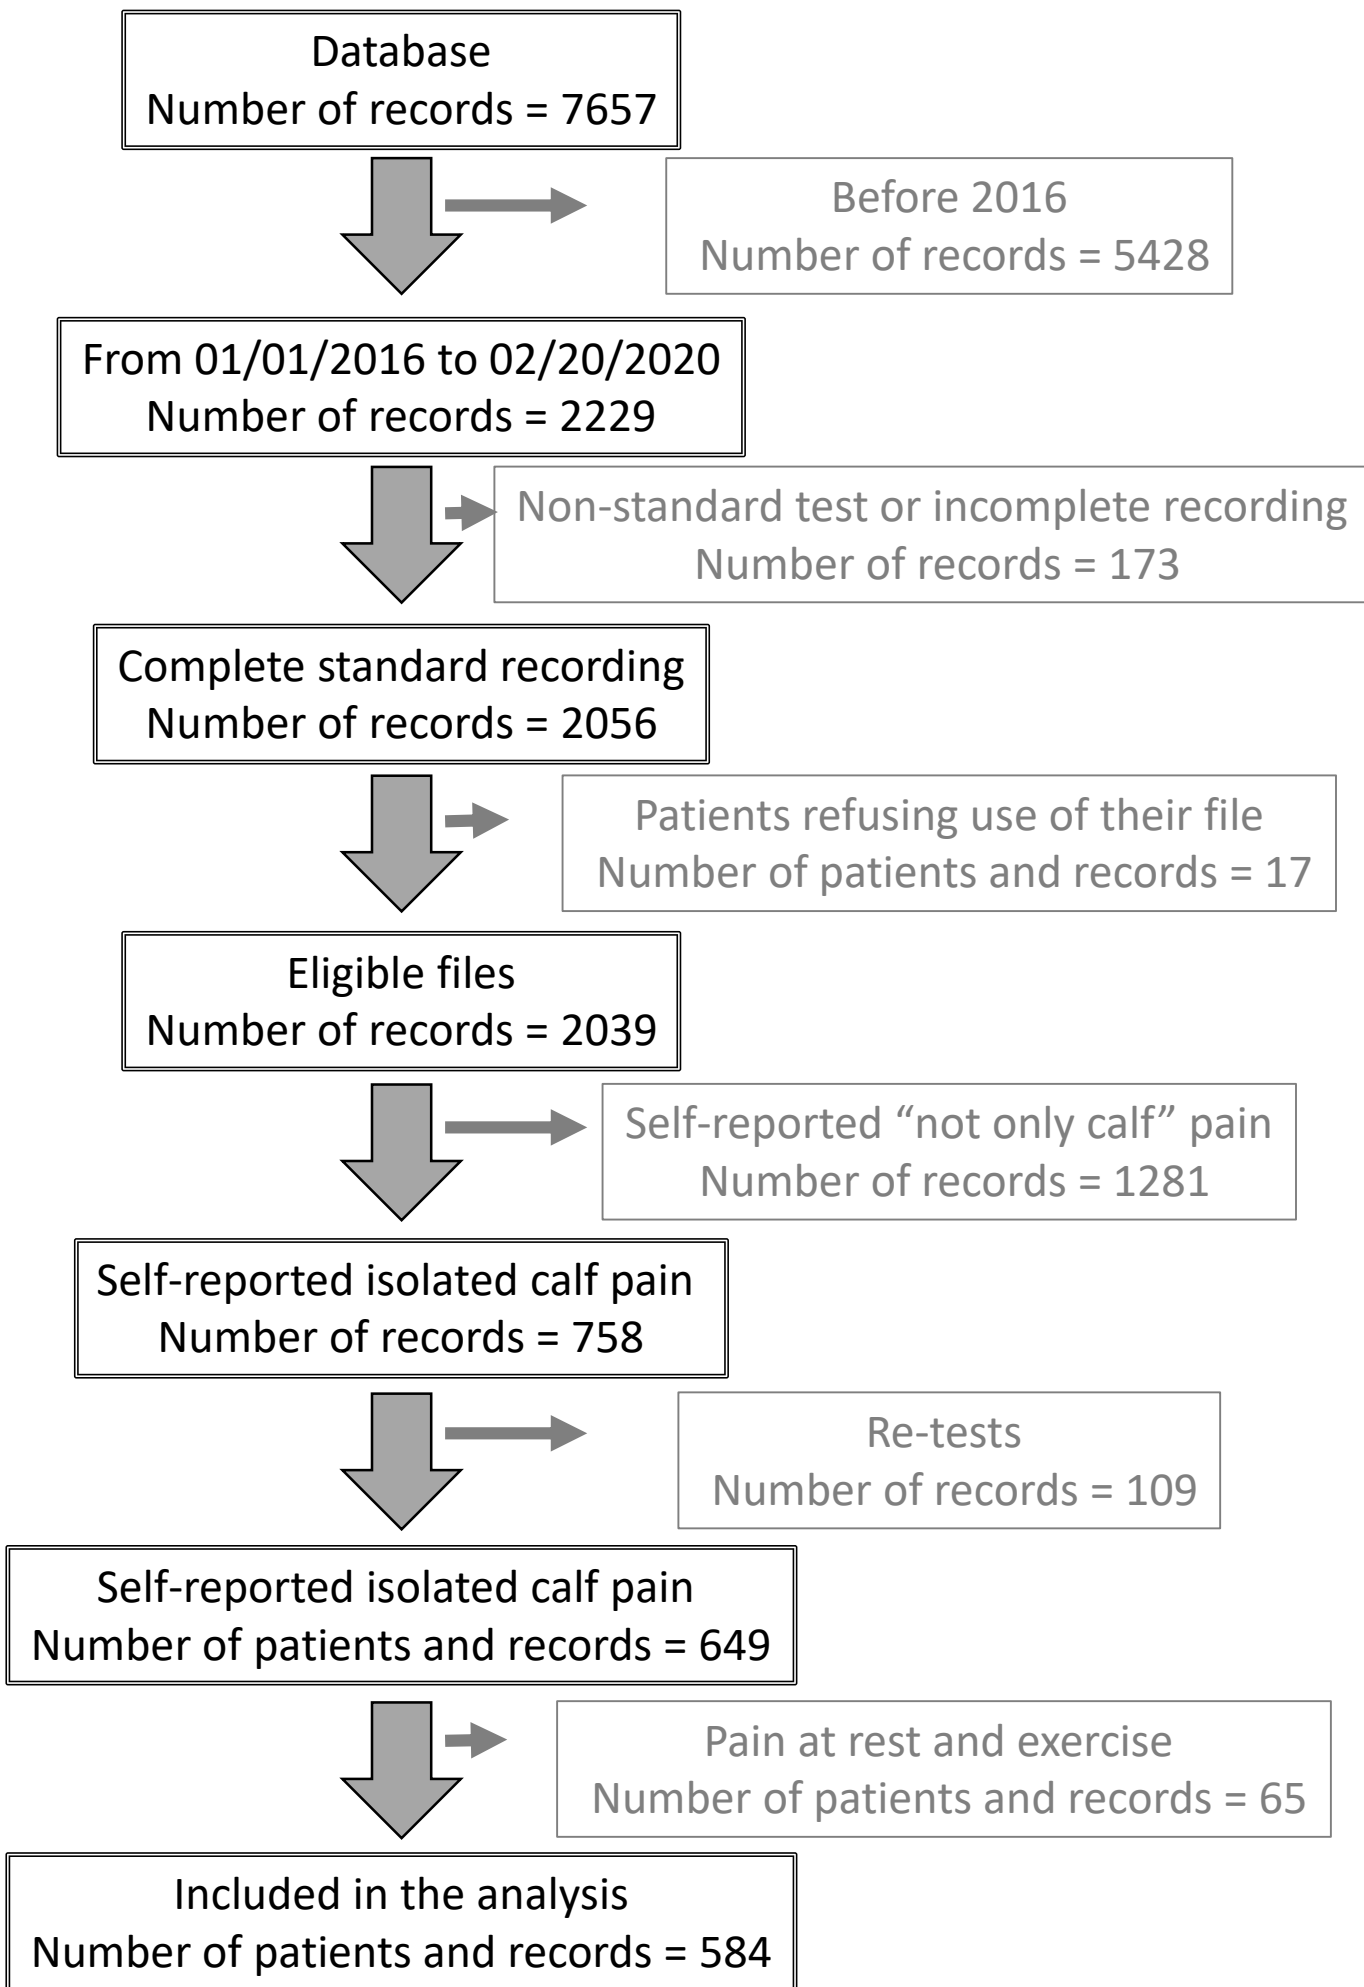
Database
Number of records = 7657

Before 2016
Number of records = 5428

From 01/01/2016 to 02/20/2020
Number of records = 2229

Non-standard test or incomplete recording
Number of records = 173

Complete standard recording
Number of records = 2056

Patients refusing use of their file
Number of patients and records = 17

Eligible files
Number of records = 2039

Self-reported “not only calf” pain
Number of records = 1281

Self-reported isolated calf pain
Number of records = 758

Re-tests
Number of records = 109

Self-reported isolated calf pain
Number of patients and records = 649

Pain at rest and exercise
Number of patients and records = 65

Included in the analysis
Number of patients and records = 584